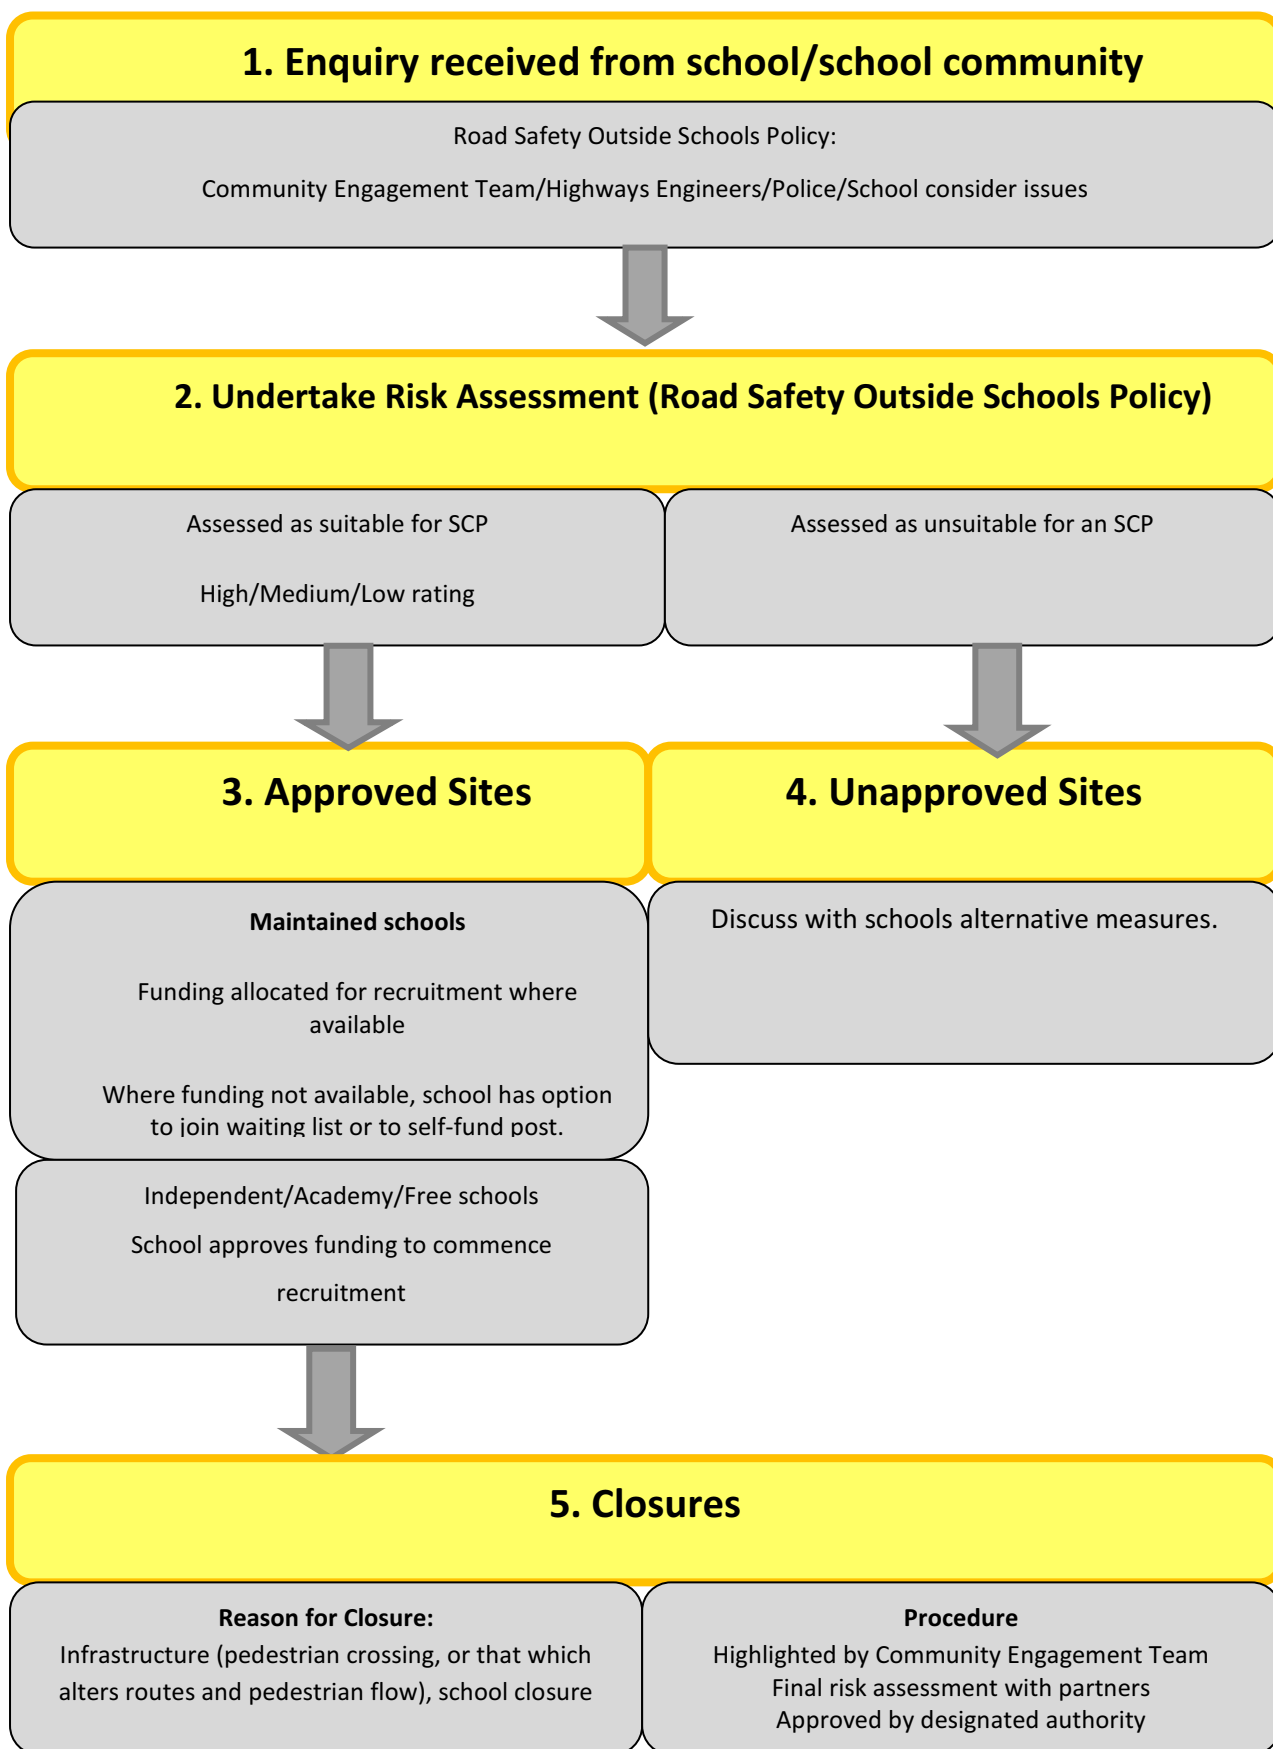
1. Enquiry received from school/school community

Road Safety Outside Schools Policy:

Community Engagement Team/Highways Engineers/Police/School consider issues

2. Undertake Risk Assessment (Road Safety Outside Schools Policy)

Assessed as suitable for SCP

High/Medium/Low rating

Assessed as unsuitable for an SCP

3. Approved Sites

4. Unapproved Sites

Maintained schools

Funding allocated for recruitment where available

Where funding not available, school has option to join waiting list or to self-fund post.

Discuss with schools alternative measures.

Independent/Academy/Free schools

School approves funding to commence recruitment

5. Closures

Reason for Closure:
Infrastructure (pedestrian crossing, or that which alters routes and pedestrian flow), school closure

Procedure
Highlighted by Community Engagement Team
Final risk assessment with partners
Approved by designated authority